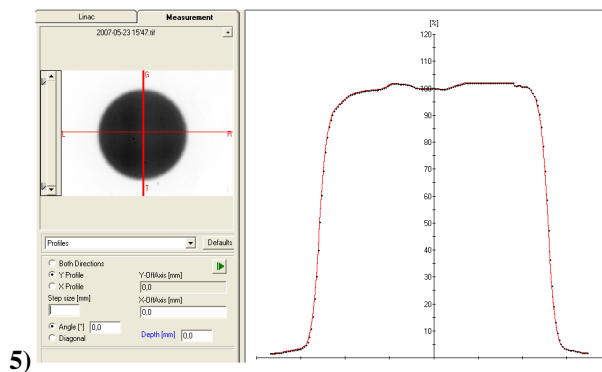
Linac
Measurement
2007-05-23 15'47.tif
G
L
R
T
Profiles
Defaults
Both Directions
Y Profile
X Profile
Y-OffAxis [mm]
0,0
Step size [mm]
X-OffAxis [mm]
0,0
Angle [°] 0,0
Diagonal
Depth [mm] 0,0
[%]
120
110
100
90
80
70
60
50
40
30
20
10
5)